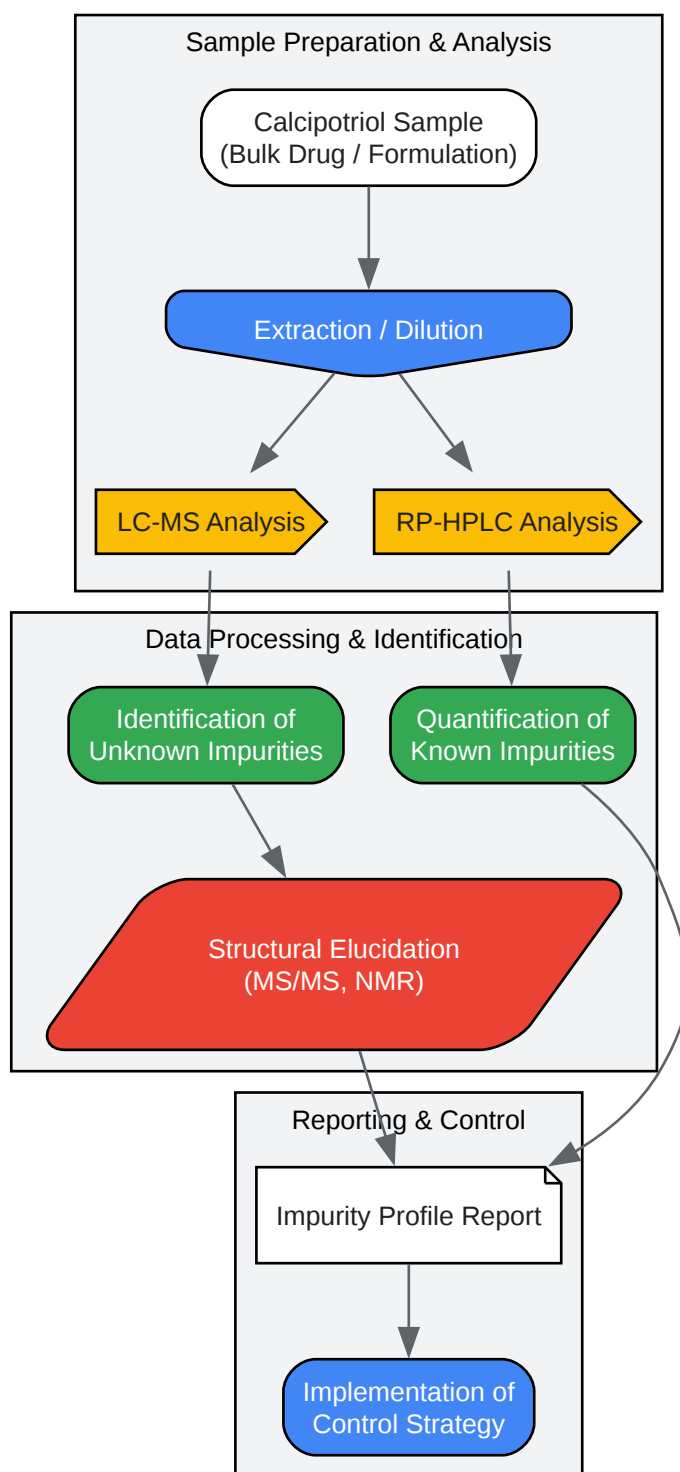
Sample Preparation & Analysis

Calcipotriol Sample
(Bulk Drug / Formulation)

Extraction / Dilution

LC-MS Analysis

RP-HPLC Analysis

Data Processing & Identification

Identification of
Unknown Impurities

Quantification of
Known Impurities

Structural Elucidation
(MS/MS, NMR)

Reporting & Control

Impurity Profile Report

Implementation of
Control Strategy